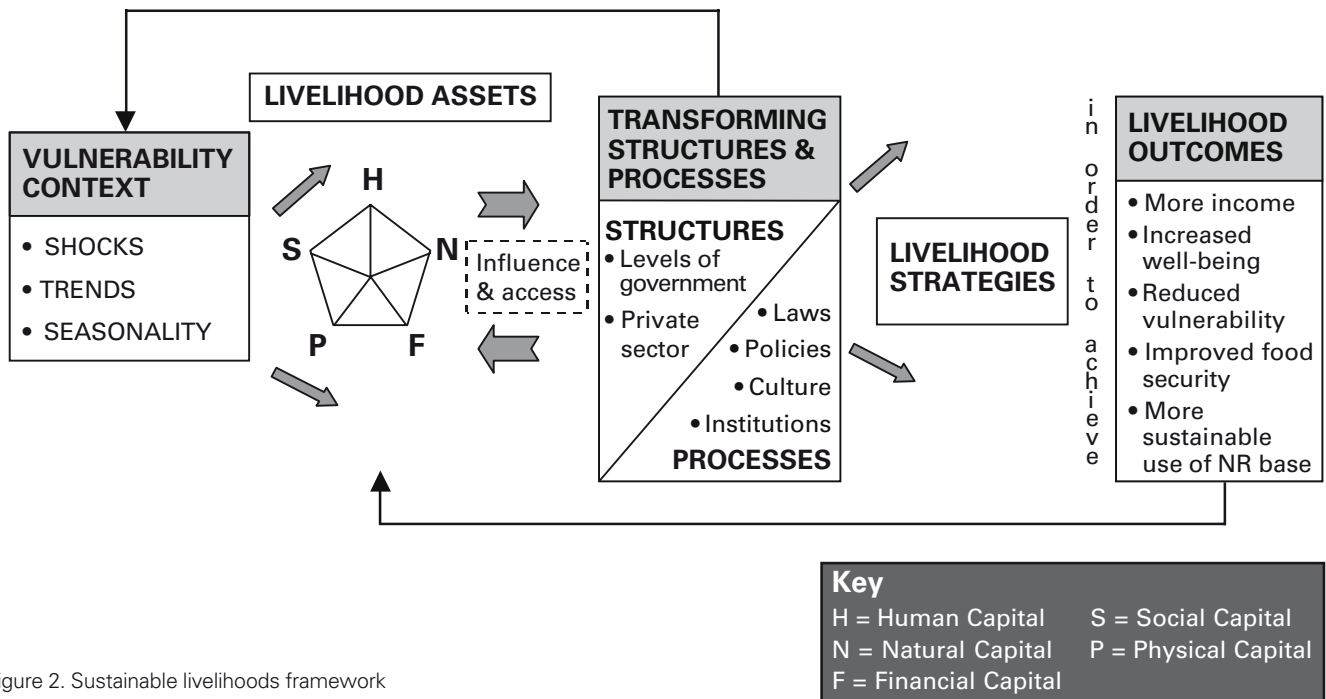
LIVELIHOOD ASSETS

VULNERABILITY CONTEXT

• SHOCKS
• TRENDS
• SEASONALITY

H
S
N
P
F

Influence & access

TRANSFORMING STRUCTURES & PROCESSES

STRUCTURES
• Levels of government
• Private sector
• Laws
• Policies
• Culture
• Institutions
PROCESSES

LIVELIHOOD STRATEGIES

in order to achieve

LIVELIHOOD OUTCOMES

• More income
• Increased well-being
• Reduced vulnerability
• Improved food security
• More sustainable use of NR base

Key
H = Human Capital
S = Social Capital
N = Natural Capital
P = Physical Capital
F = Financial Capital

igure 2. Sustainable livelihoods framework